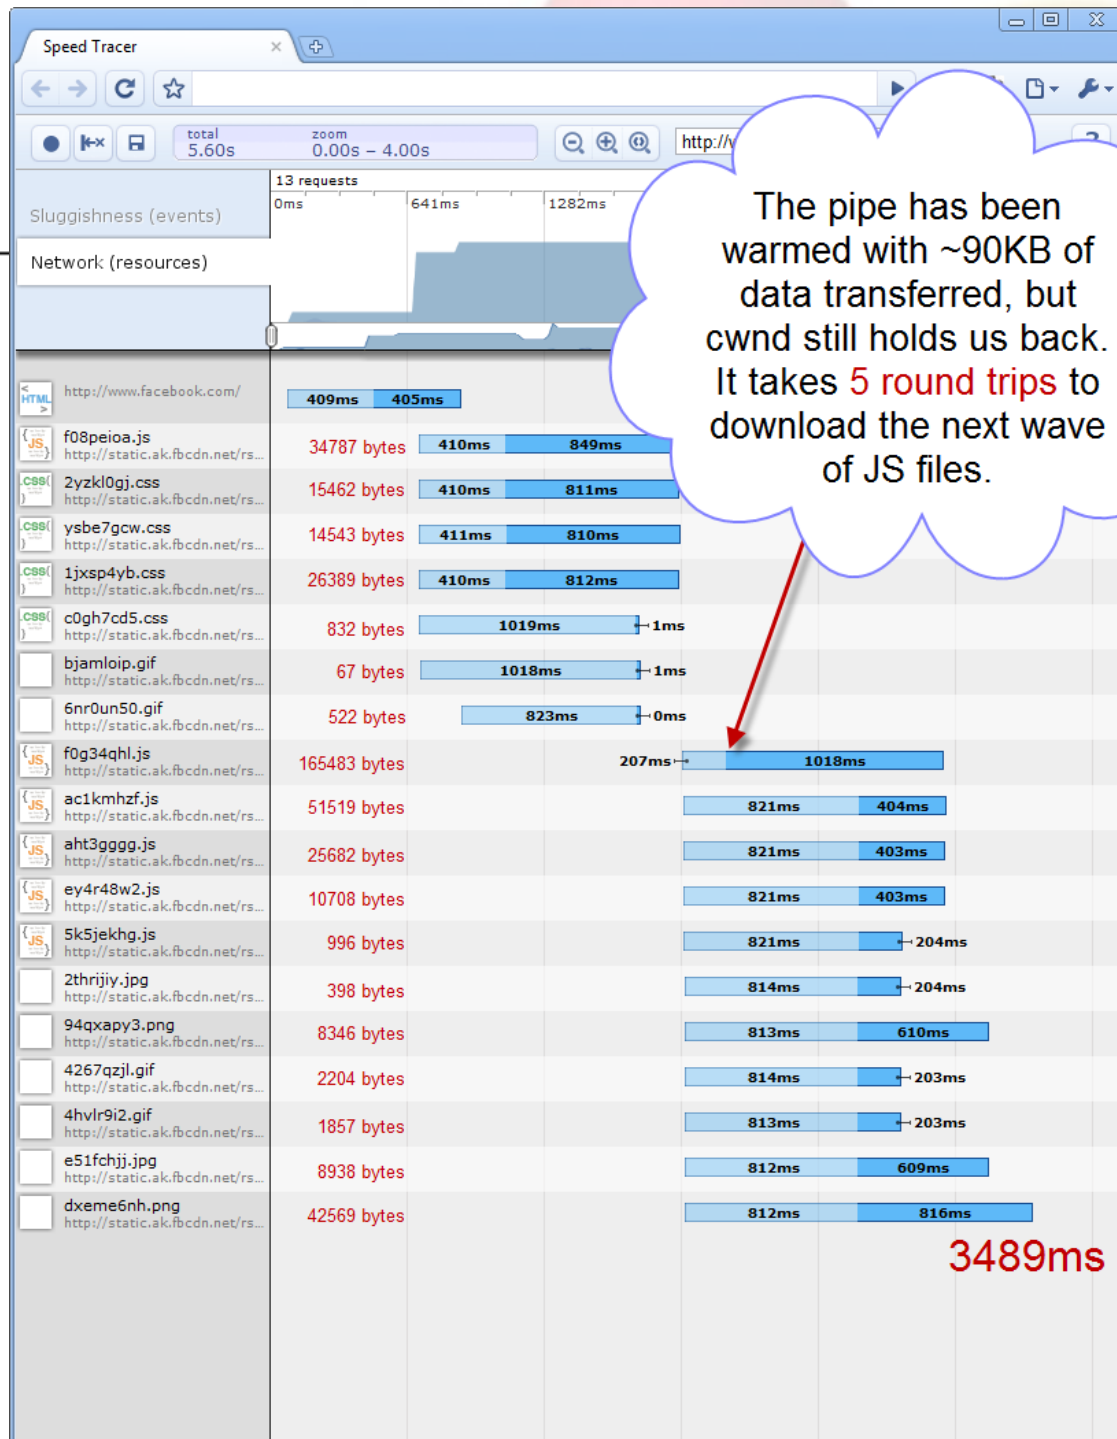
Speed Tracer ×

total 5.60s zoom 0.00s – 4.00s

http://v

13 requests
0ms 641ms 1282ms

Sluggishness (events)

Network (resources)

The pipe has been warmed with ~90KB of data transferred, but cwnd still holds us back. It takes 5 round trips to download the next wave of JS files.

http://www.facebook.com/ 409ms 405ms

f08peioa.js http://static.ak.fbcdn.net/rs... 34787 bytes 410ms 849ms

2yzkl0gj.css http://static.ak.fbcdn.net/rs... 15462 bytes 410ms 811ms

ysbe7gcw.css http://static.ak.fbcdn.net/rs... 14543 bytes 411ms 810ms

1jxsp4yb.css http://static.ak.fbcdn.net/rs... 26389 bytes 410ms 812ms

c0gh7cd5.css http://static.ak.fbcdn.net/rs... 832 bytes 1019ms 1ms

bjamloip.gif http://static.ak.fbcdn.net/rs... 67 bytes 1018ms 1ms

6nr0un50.gif http://static.ak.fbcdn.net/rs... 522 bytes 823ms 0ms

f0g34qhl.js http://static.ak.fbcdn.net/rs... 165483 bytes 207ms 1018ms

ac1kmhzf.js http://static.ak.fbcdn.net/rs... 51519 bytes 821ms 404ms

aht3gggg.js http://static.ak.fbcdn.net/rs... 25682 bytes 821ms 403ms

ey4r48w2.js http://static.ak.fbcdn.net/rs... 10708 bytes 821ms 403ms

5k5jekhg.js http://static.ak.fbcdn.net/rs... 996 bytes 821ms 204ms

2thrijiy.jpg http://static.ak.fbcdn.net/rs... 398 bytes 814ms 204ms

94qxapy3.png http://static.ak.fbcdn.net/rs... 8346 bytes 813ms 610ms

4267qzjl.gif http://static.ak.fbcdn.net/rs... 2204 bytes 814ms 203ms

4hvlr9i2.gif http://static.ak.fbcdn.net/rs... 1857 bytes 813ms 203ms

e51fchjj.jpg http://static.ak.fbcdn.net/rs... 8938 bytes 812ms 609ms

dxeme6nh.png http://static.ak.fbcdn.net/rs... 42569 bytes 812ms 816ms

3489ms